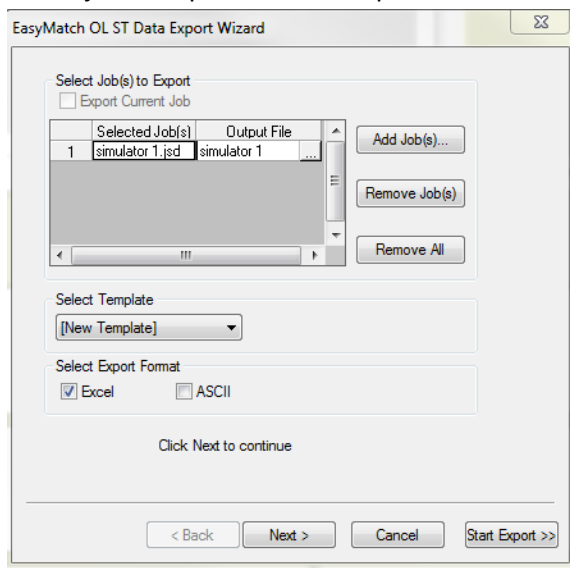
EasyMatch OL ST Data Export Wizard

Select Job(s) to Export

Export Current Job

| | Selected Job(s) | Output File |
|---|---|---|
| 1 | simulator 1.jsd | simulator 1 ... |

Add Job(s)...

Remove Job(s)

Remove All

Select Template

[New Template]

Select Export Format

Excel

ASCII

Click Next to continue

< Back

Next >

Cancel

Start Export >>